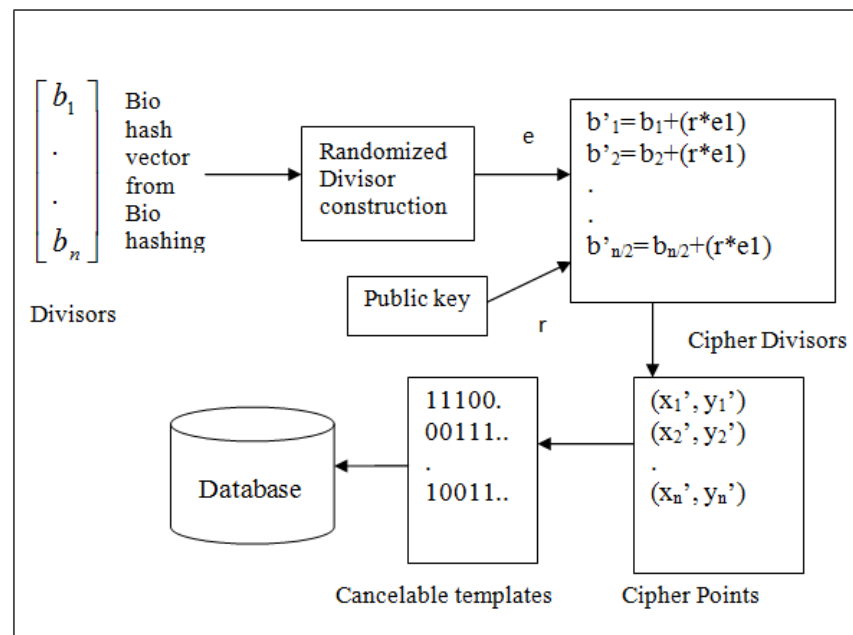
$\begin{bmatrix} b_1 \\ . \\ . \\ b_n \end{bmatrix}$ Bio hash vector from Bio hashing

Divisors

Randomized Divisor construction

e

b'$_1$= b$_1$+(r*e1)
b'$_2$= b$_2$+(r*e1)
.
.
b'$_{n/2}$= b$_{n/2}$+(r*e1)

Public key

r

Cipher Divisors

(x$_1$', y$_1$')
(x$_2$', y$_2$')
.
(x$_n$', y$_n$')

Cipher Points

11100.
00111..
.
10011..

Cancelable templates

Database